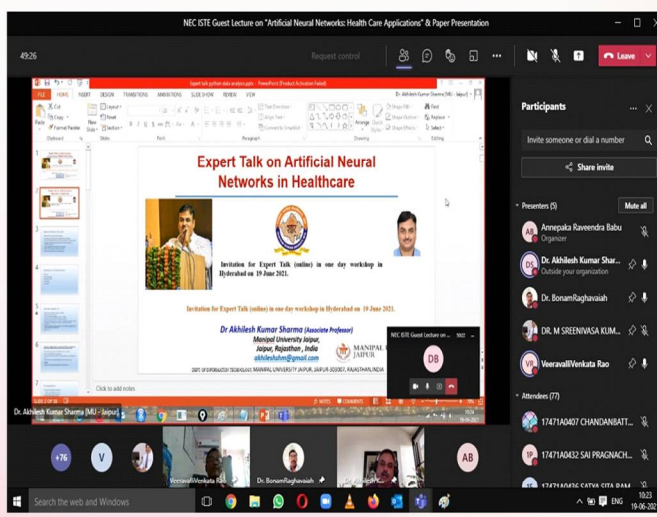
NEC ISTE Guest Lecture on "Artificial Neural Networks: Health Care Applications" & Paper Presentation

49:26

Request control

Leave

Expert talk python data analysis.pptx - PowerPoint (Product Activation Failed)

FILE HOME INSERT DESIGN TRANSITIONS ANIMATIONS SLIDE SHOW REVIEW VIEW

Dr. Akhilesh Kumar Sharma (MU - Jaipur)

Expert Talk on Artificial Neural Networks in Healthcare

Invitation for Expert Talk (online) in one day workshop in Hyderabad on 19 June 2021.

Invitation for Expert Talk (online) in one day workshop in Hyderabad on 19 June 2021.

Dr Akhilesh Kumar Sharma (Associate Professor)
Manipal University Jaipur, Jaipur, Rajasthan , India
akhileshshm@gmail.com

MANIPAL UNIVERSITY JAIPUR

DEPT. OF INFORMATION TECHNOLOGY, MANIPAL UNIVERSITY JAIPUR, JAIPUR-303007, RAJASTHAN, INDIA

Click to add notes

NOTES COMMENTS

NEC ISTE Guest Lecture on ...

DB

Participants

Invite someone or dial a number

Share invite

Presenters (5)

Mute all

AB Annepaka Raveendra Babu
Organizer

DS Dr. Akhilesh Kumar Sharma
Outside your organization

Dr. BonamRaghavaiah

DR. M SREENIVASA KUM...

VR VeeravalliVenkata Rao

Attendees (77)

17471A0407 CHANDANBATT...

17471A0432 SAI PRAGNACH...

Dr. Akhilesh Kumar Sharma (MU - Jaipur)

+76

V

VeeravalliVenkata Rao

Dr. BonamRaghavaiah

AB

Search the web and Windows

ENG

10:23
19-06-2021